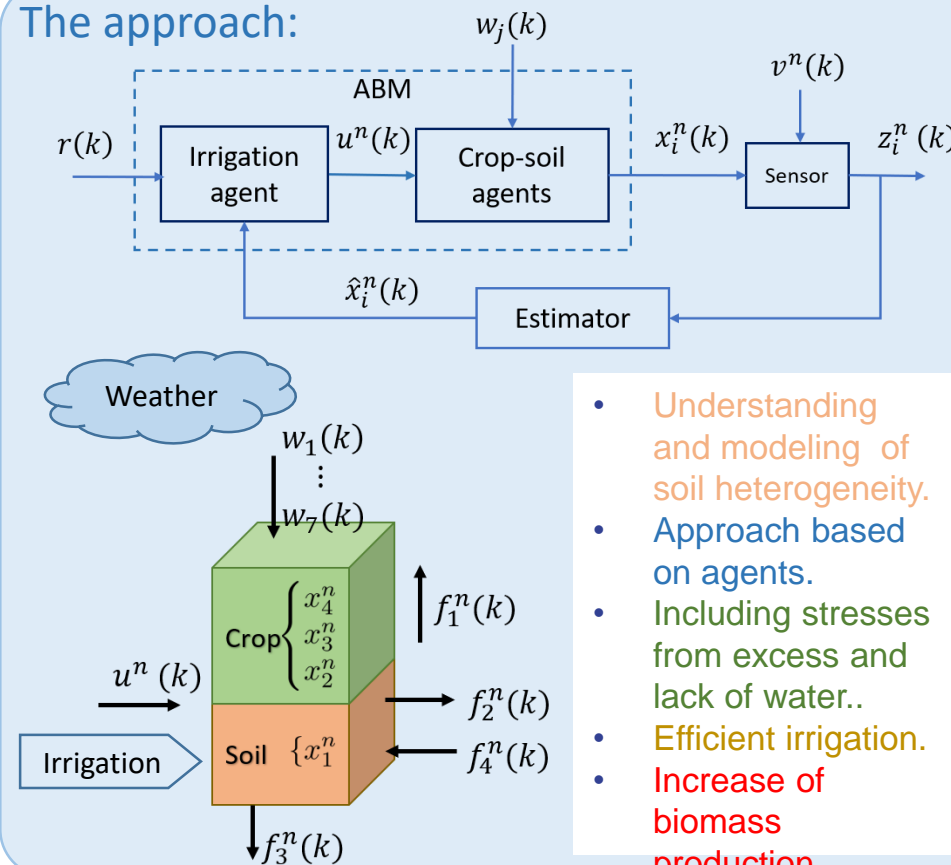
The approach:

$w_j(k)$

ABM

$v^n(k)$

$r(k)$

Irrigation agent

$u^n(k)$

Crop-soil agents

$x_i^n(k)$

Sensor

$z_i^n(k)$

$\hat{x}_i^n(k)$

Estimator

Weather

$w_1(k)$
⋮
$w_7(k)$

Crop $\{ x_4^n, x_3^n, x_2^n$

$f_1^n(k)$

$u^n(k)$

$f_2^n(k)$

Irrigation

Soil $\{x_1^n$

$f_4^n(k)$

$f_3^n(k)$

- Understanding and modeling of soil heterogeneity.
- Approach based on agents.
- Including stresses from excess and lack of water..
- Efficient irrigation.
- Increase of biomass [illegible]